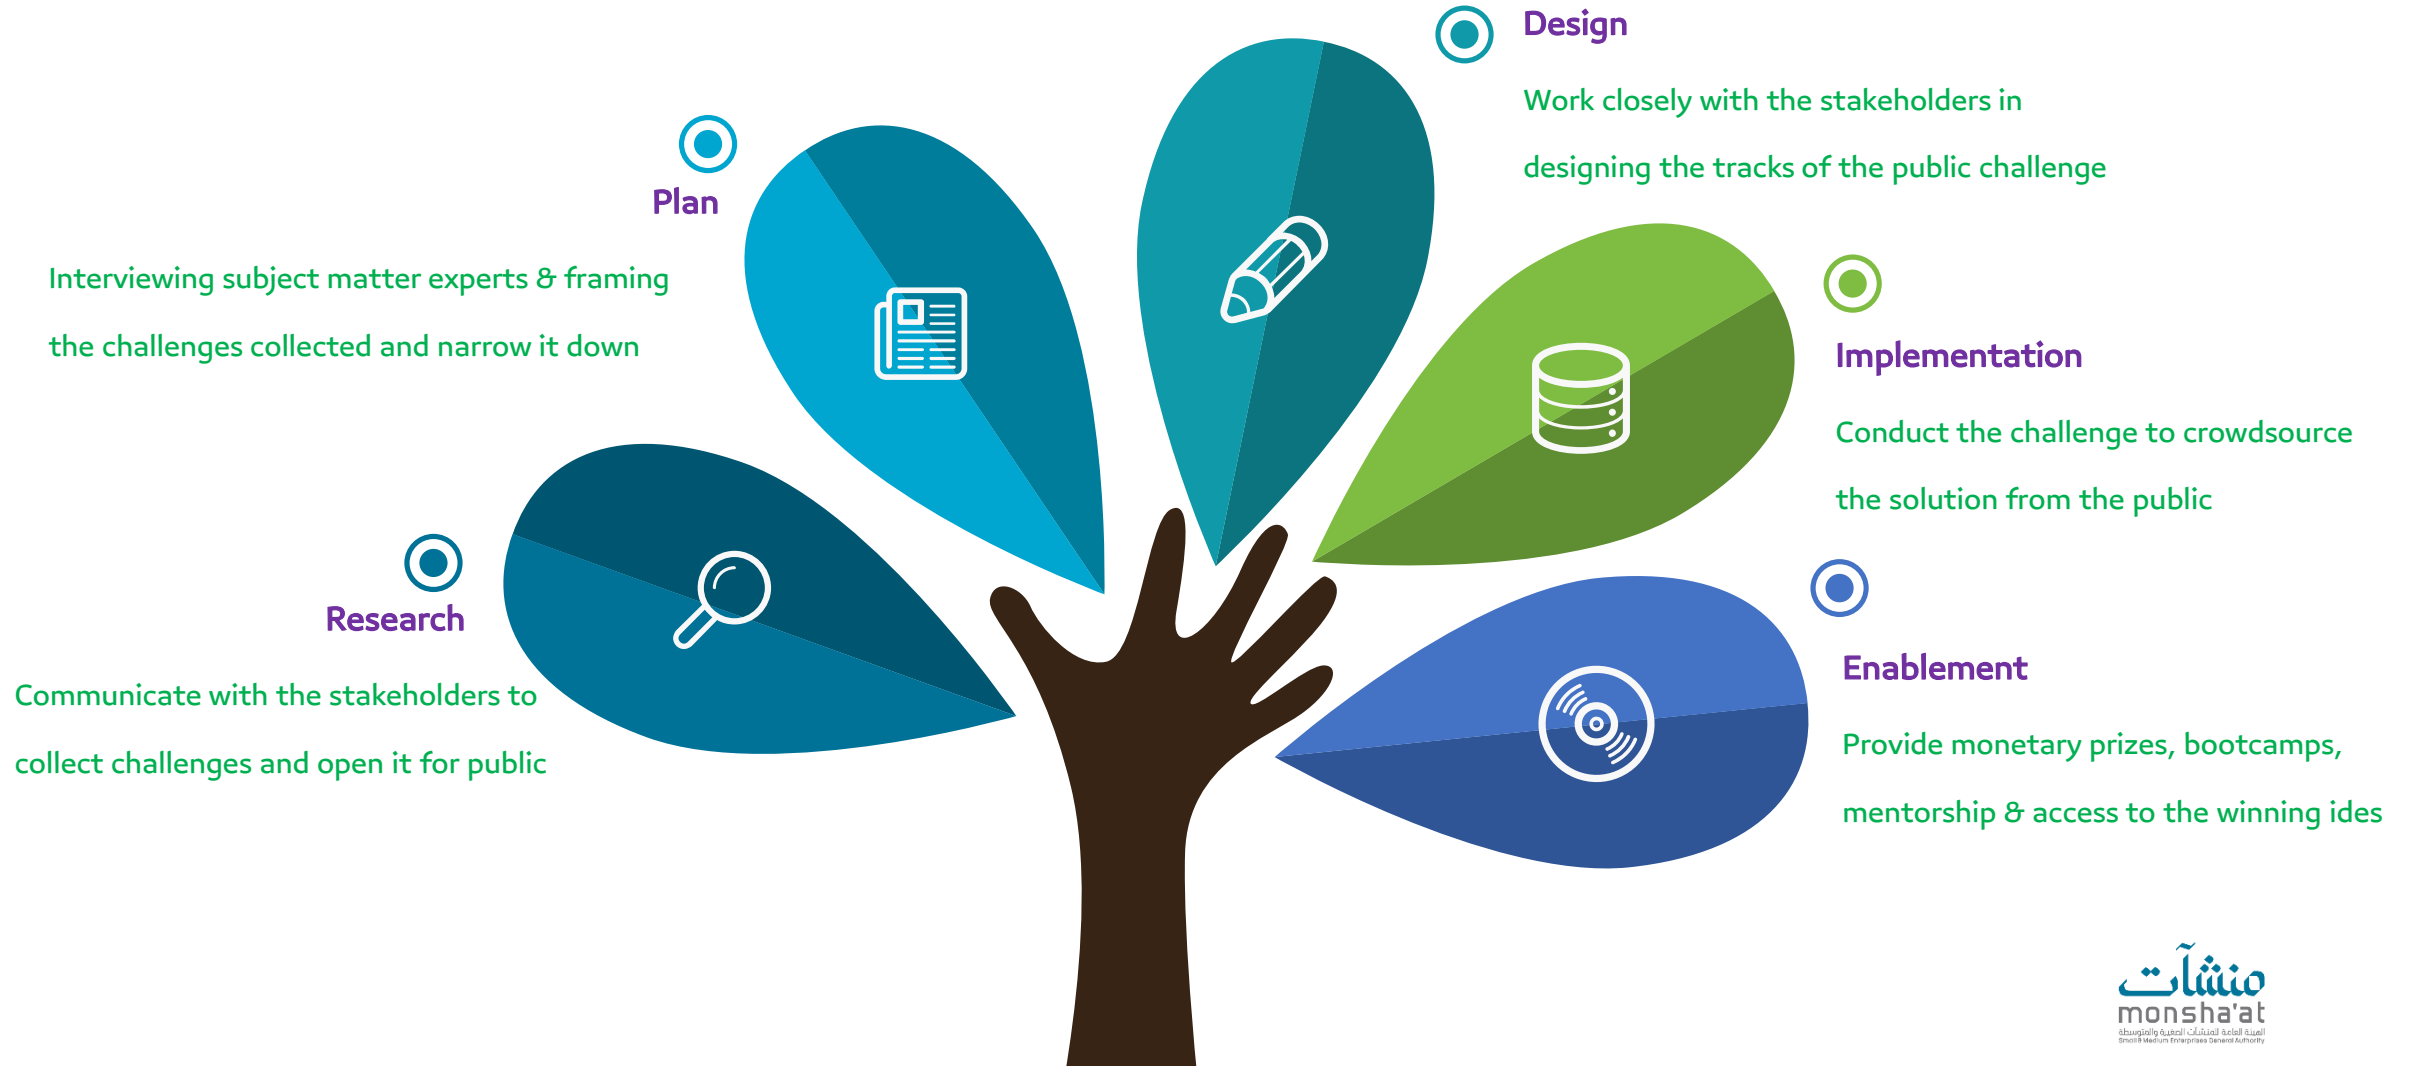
Design

Work closely with the stakeholders in designing the tracks of the public challenge

Plan

Interviewing subject matter experts & framing the challenges collected and narrow it down

Implementation

Conduct the challenge to crowdsource the solution from the public

Research

Communicate with the stakeholders to collect challenges and open it for public

Enablement

Provide monetary prizes, bootcamps, mentorship & access to the winning ides

منشآت
monsha'at
الهيئة العامة للمنشآت الصغيرة والمتوسطة
Small & Medium Enterprises General Authority